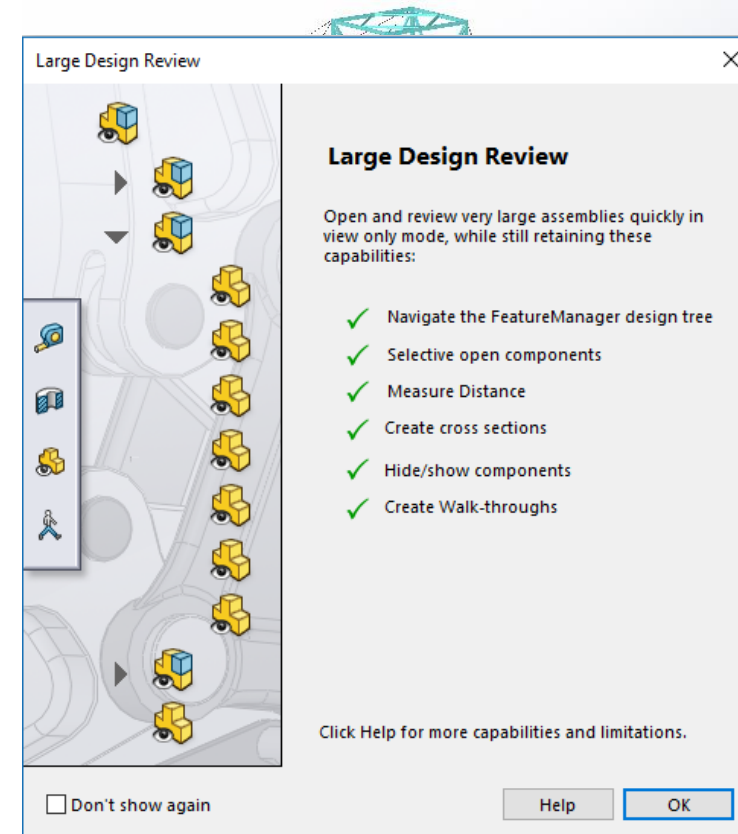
Large Design Review

Large Design Review

Open and review very large assemblies quickly in view only mode, while still retaining these capabilities:

✓ Navigate the FeatureManager design tree
✓ Selective open components
✓ Measure Distance
✓ Create cross sections
✓ Hide/show components
✓ Create Walk-throughs

Click Help for more capabilities and limitations.

Don't show again

Help

OK